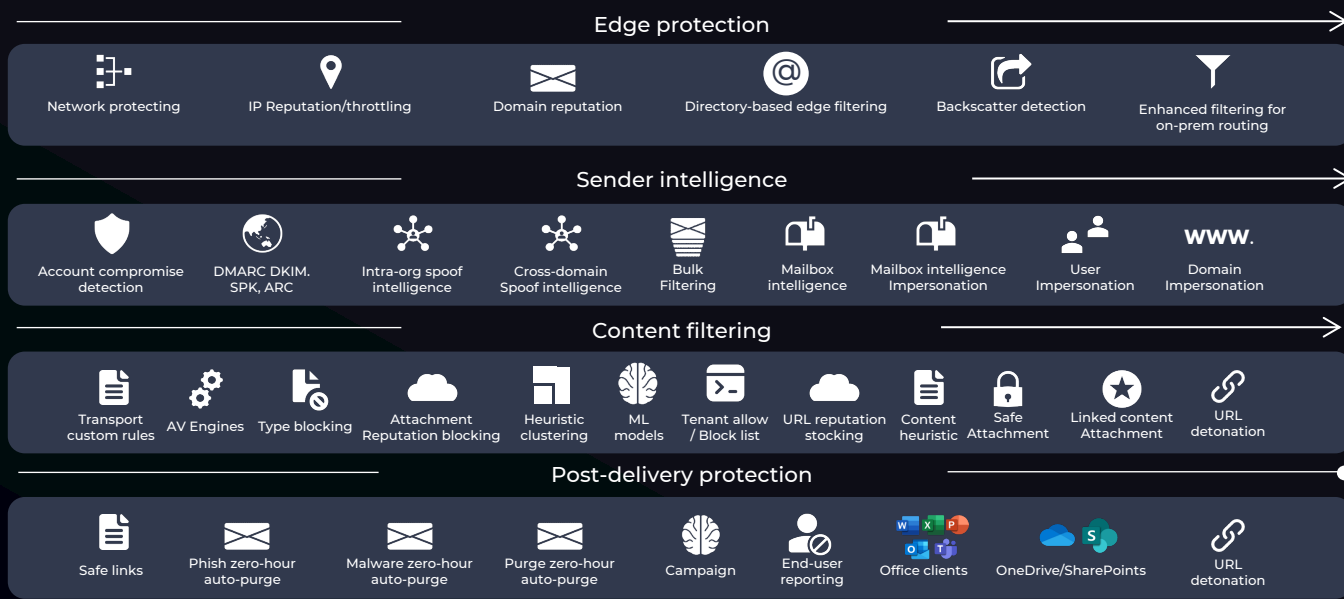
Edge protection

Network protecting
IP Reputation/throttling
Domain reputation
Directory-based edge filtering
Backscatter detection
Enhanced filtering for on-prem routing

Sender intelligence

Account compromise detection
DMARC DKIM. SPK, ARC
Intra-org spoof intelligence
Cross-domain Spoof intelligence
Bulk Filtering
Mailbox intelligence
Mailbox intelligence Impersonation
User Impersonation
www.
Domain Impersonation

Content filtering

Transport custom rules
AV Engines
Type blocking
Attachment Reputation blocking
Heuristic clustering
ML models
Tenant allow / Block list
URL reputation stocking
Content heuristic
Safe Attachment
Linked content Attachment
URL detonation

Post-delivery protection

Safe links
Phish zero-hour auto-purge
Malware zero-hour auto-purge
Purge zero-hour auto-purge
Campaign
End-user reporting
Office clients
OneDrive/SharePoints
URL detonation